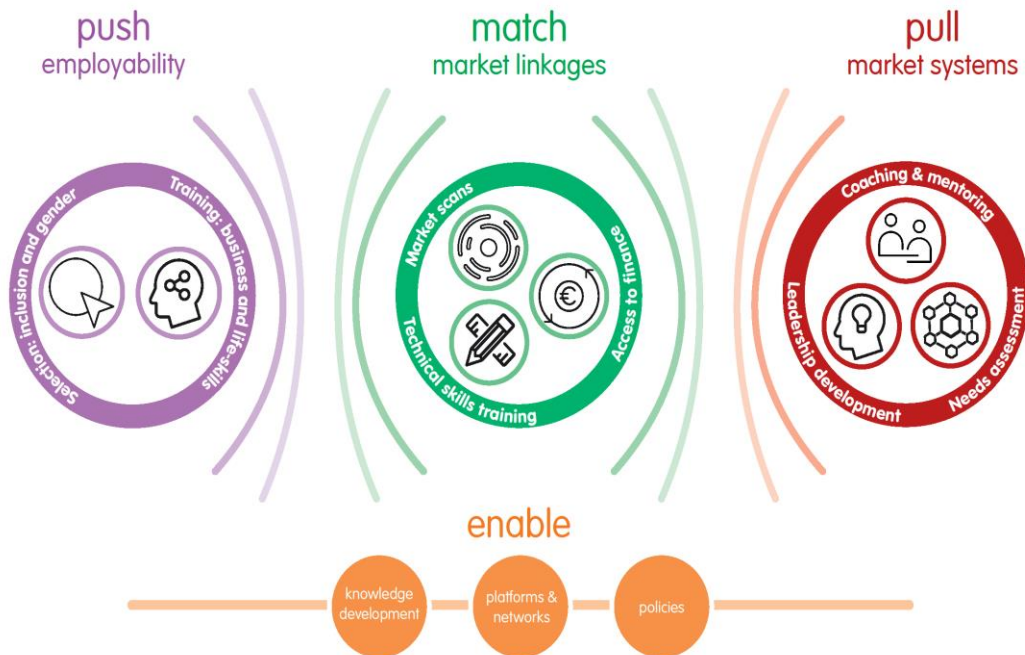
push
employability

match
market linkages

pull
market systems

Selection: inclusion and gender
Training: business and life-skills

Market scans
Access to finance
Technical skills training

Coaching & mentoring
Leadership development
Needs assessment

enable

knowledge development

platforms & networks

policies